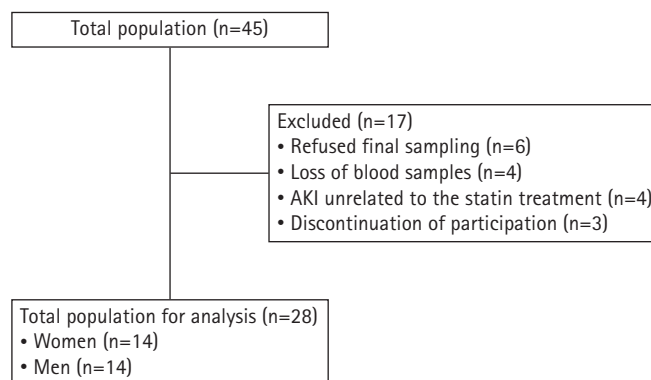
Total population (n=45)

Excluded (n=17)
• Refused final sampling (n=6)
• Loss of blood samples (n=4)
• AKI unrelated to the statin treatment (n=4)
• Discontinuation of participation (n=3)

Total population for analysis (n=28)
• Women (n=14)
• Men (n=14)